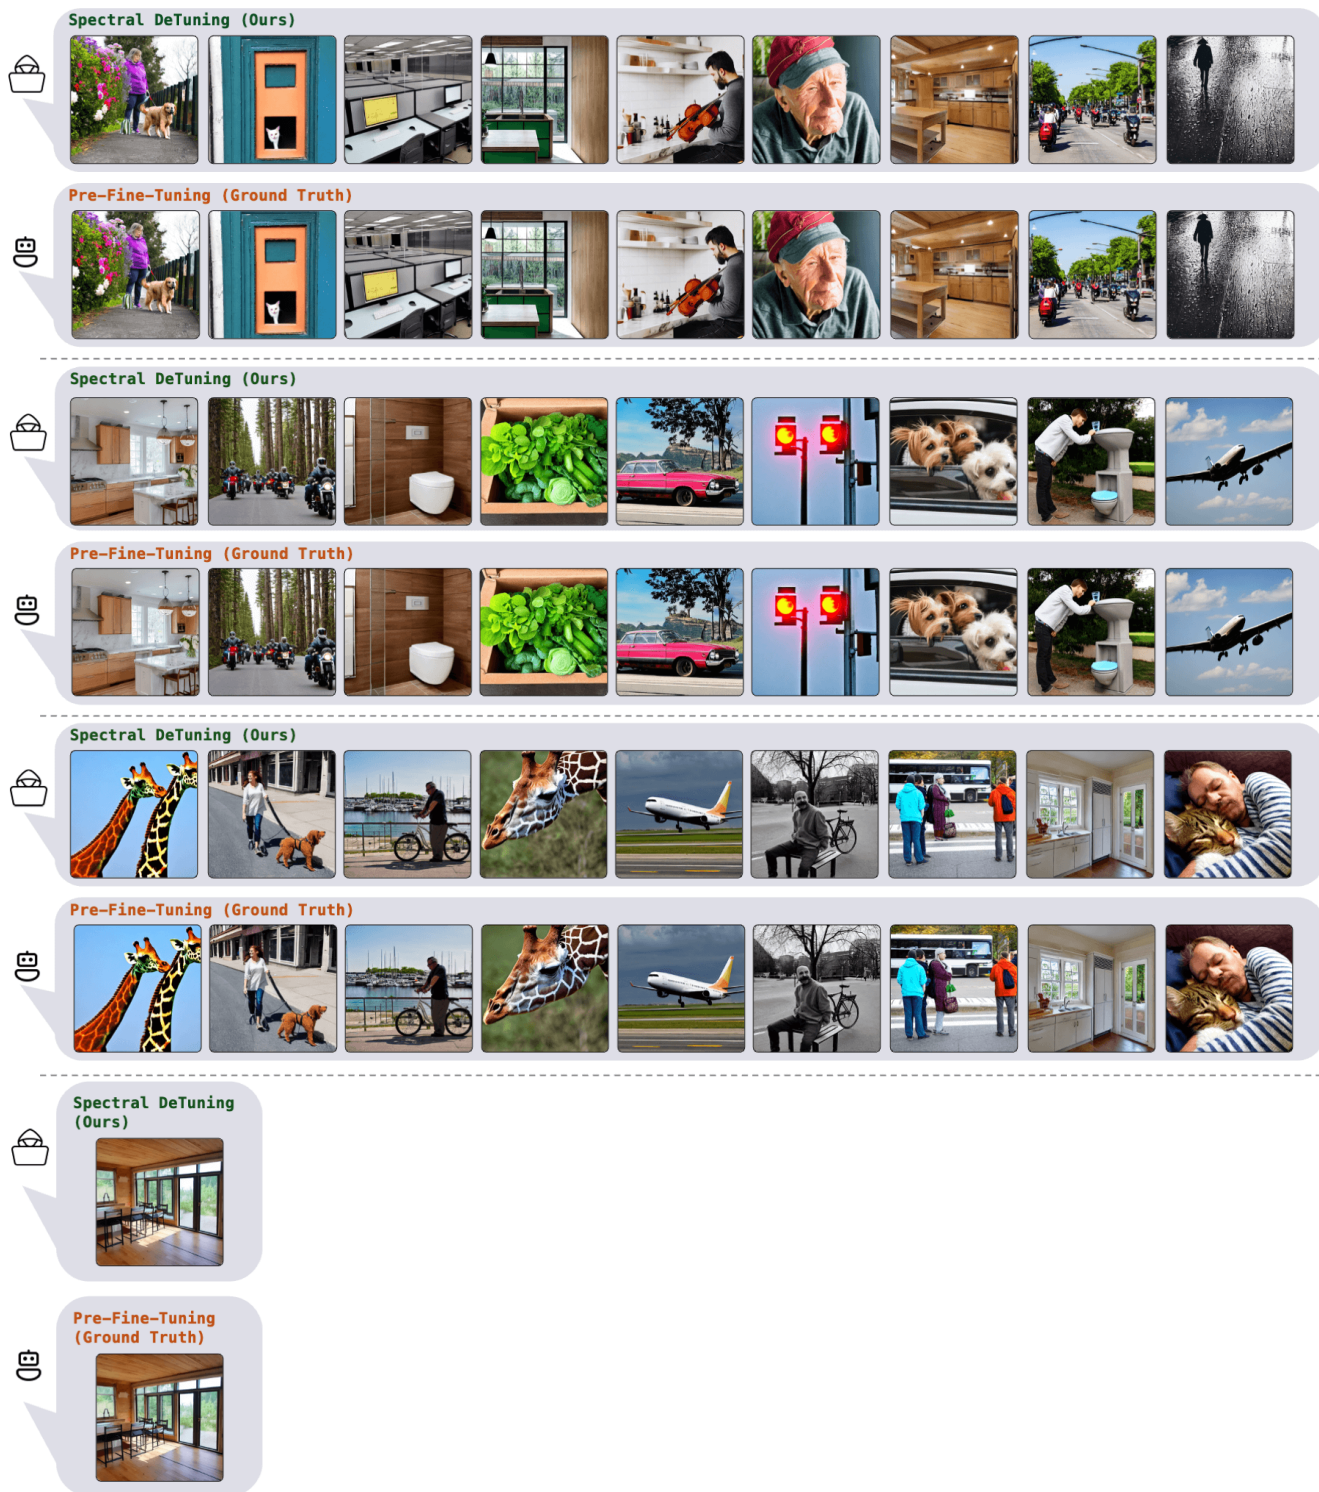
Spectral DeTuning (Ours)

Pre-Fine-Tuning (Ground Truth)

Spectral DeTuning (Ours)

Pre-Fine-Tuning (Ground Truth)

Spectral DeTuning (Ours)

Pre-Fine-Tuning (Ground Truth)

Spectral DeTuning (Ours)

Pre-Fine-Tuning (Ground Truth)